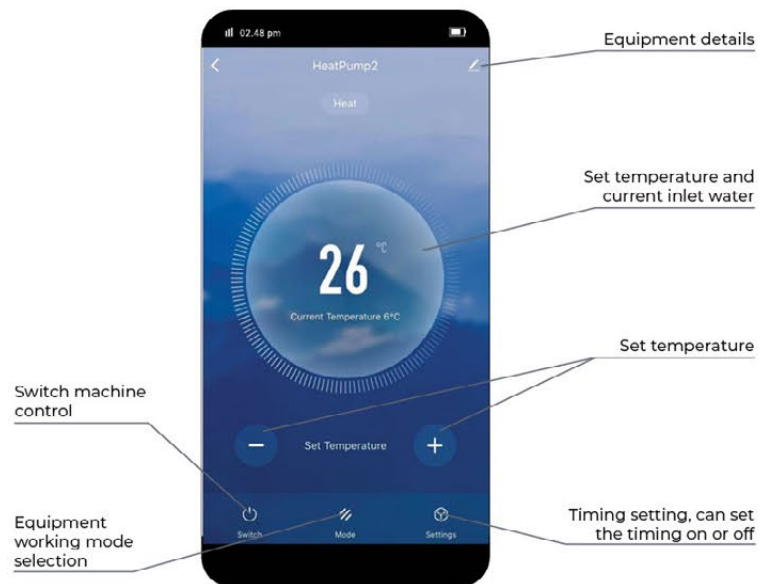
02.48 pm

HeatPump2

Heat

Equipment details

Set temperature and current inlet water

26 ℃

Current Temperature 6ºC

Set temperature

Switch machine control

Set Temperature

Equipment working mode selection

Switch

Mode

Settings

Timing setting, can set the timing on or off